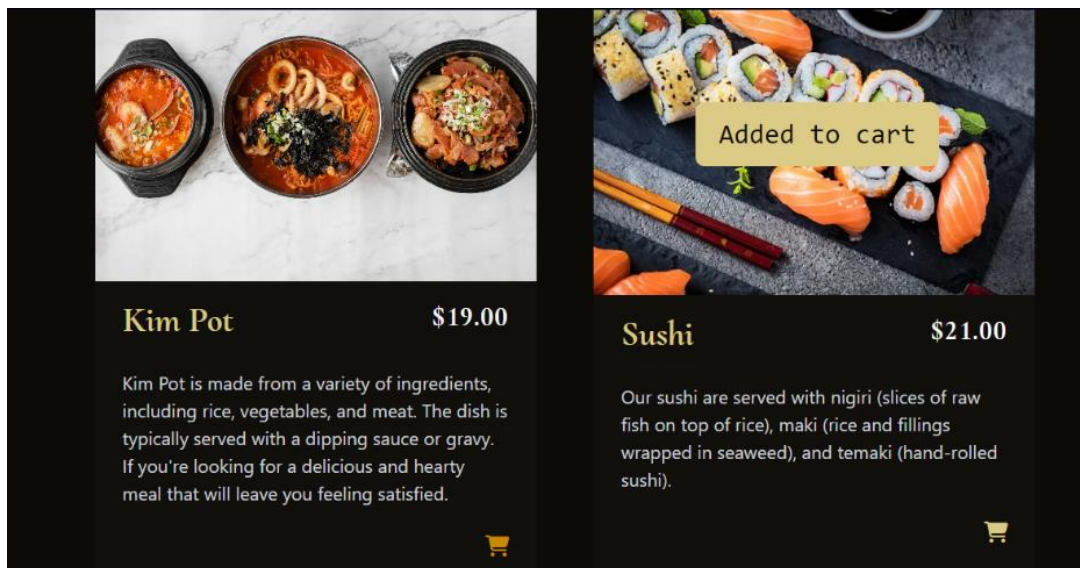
Added to cart

Kim Pot

$19.00

Kim Pot is made from a variety of ingredients, including rice, vegetables, and meat. The dish is typically served with a dipping sauce or gravy. If you're looking for a delicious and hearty meal that will leave you feeling satisfied.

Sushi

$21.00

Our sushi are served with nigiri (slices of raw fish on top of rice), maki (rice and fillings wrapped in seaweed), and temaki (hand-rolled sushi).